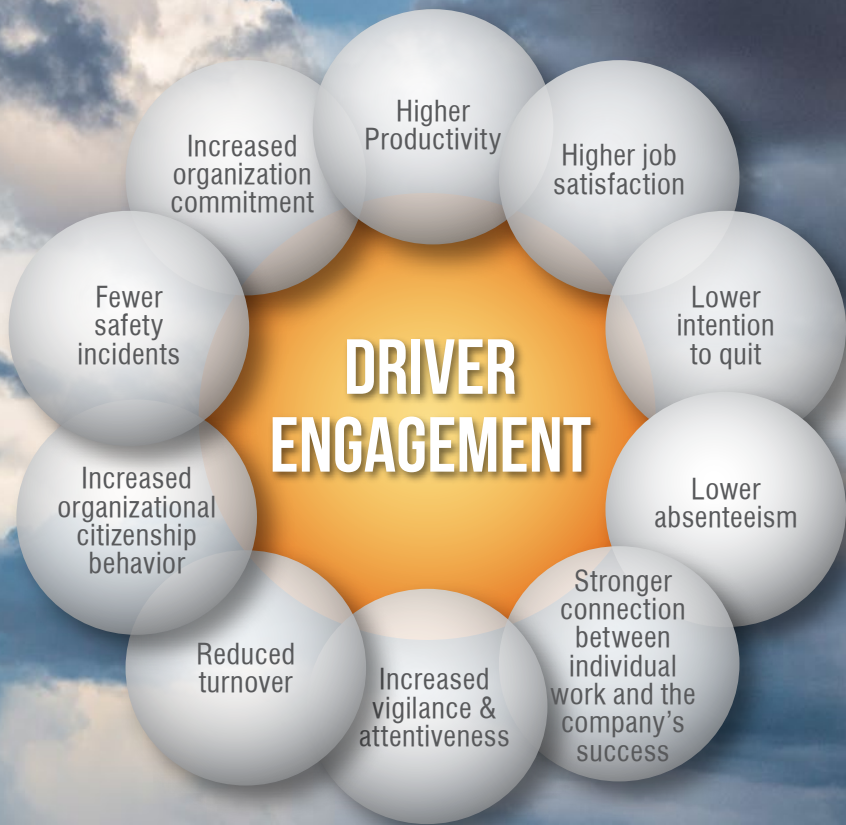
DRIVER ENGAGEMENT

Higher Productivity

Higher job satisfaction

Lower intention to quit

Lower absenteeism

Stronger connection between individual work and the company's success

Increased vigilance & attentiveness

Reduced turnover

Increased organizational citizenship behavior

Fewer safety incidents

Increased organization commitment